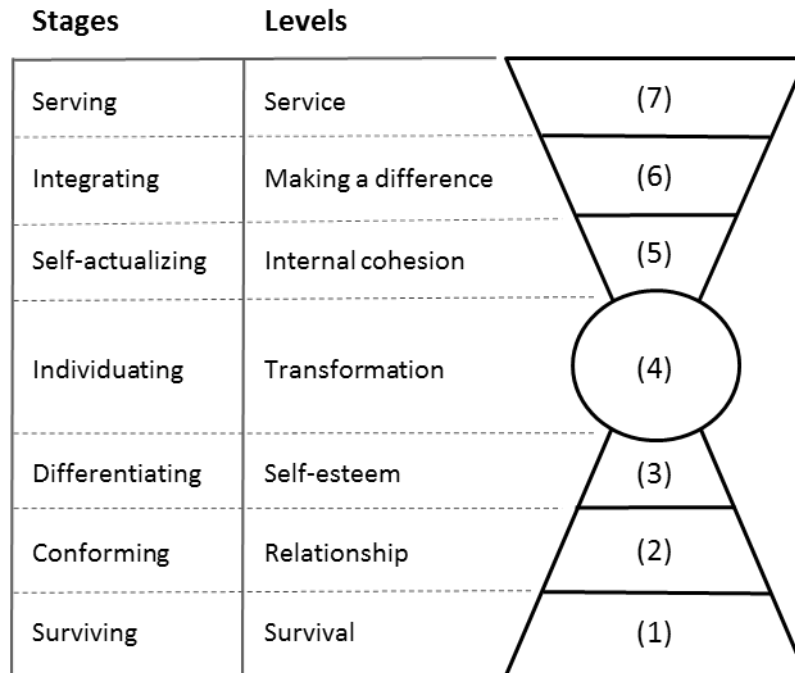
| Stages | Levels | |
|---|---|---|
| Serving | Service | (7) |
| Integrating | Making a difference | (6) |
| Self-actualizing | Internal cohesion | (5) |
| Individuating | Transformation | (4) |
| Differentiating | Self-esteem | (3) |
| Conforming | Relationship | (2) |
| Surviving | Survival | (1) |